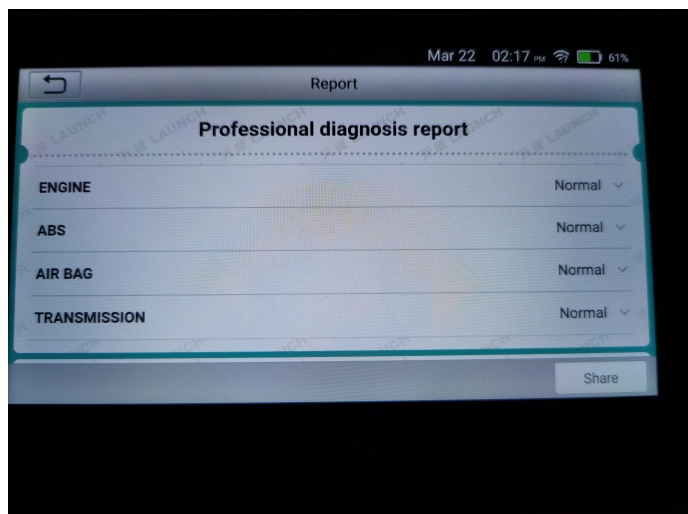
Mar 22 02:17 PM 61%

Report

LAUNCH LAUNCH LAUNCH LAUNCH LAUNCH

Professional diagnosis report

| | |
|---|---|
| ENGINE | Normal |
| ABS | Normal |
| AIR BAG | Normal |
| TRANSMISSION | Normal |

Share